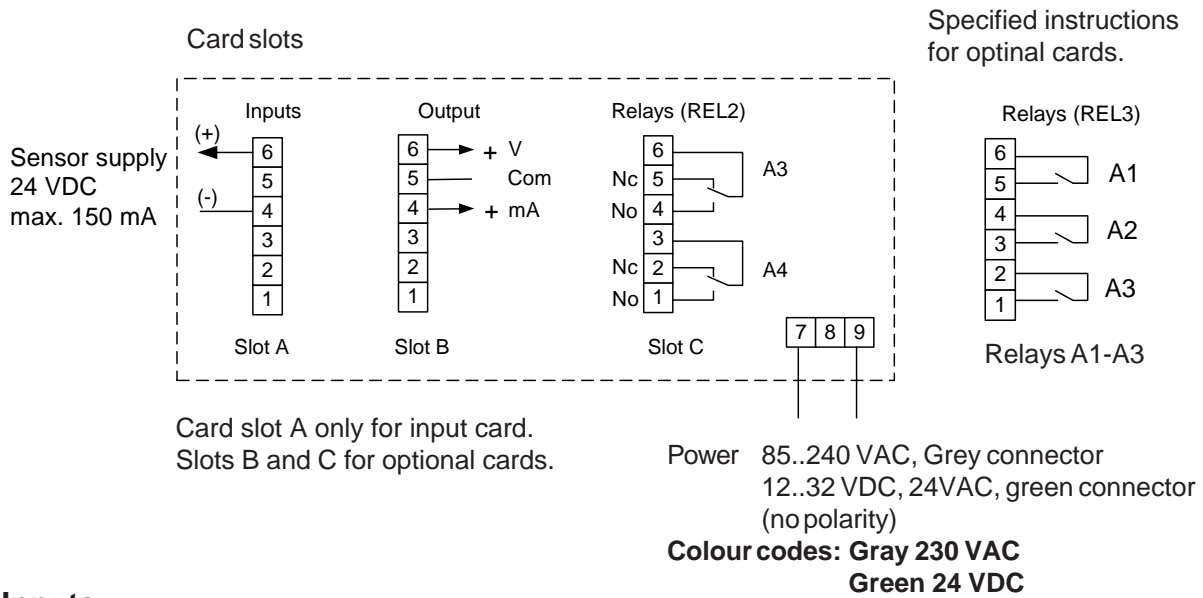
Card slots

Specified instructions for optinal cards.

Inputs

Output

Relays (REL2)

Relays (REL3)

(+)

Sensor supply 24 VDC max. 150 mA

(-)

6
5
4
3
2
1

6
5
4
3
2
1

+ V
Com
+ mA

6
Nc 5
No 4
3
Nc 2
No 1

A3

A4

6
5
4
3
2
1

A1
A2
A3

Slot A

Slot B

Slot C

7 8 9

Relays A1-A3

Card slot A only for input card. Slots B and C for optional cards.

Power 85..240 VAC, Grey connector
12..32 VDC, 24VAC, green connector
(no polarity)

**Colour codes: Gray 230 VAC**
**Green 24 VDC**